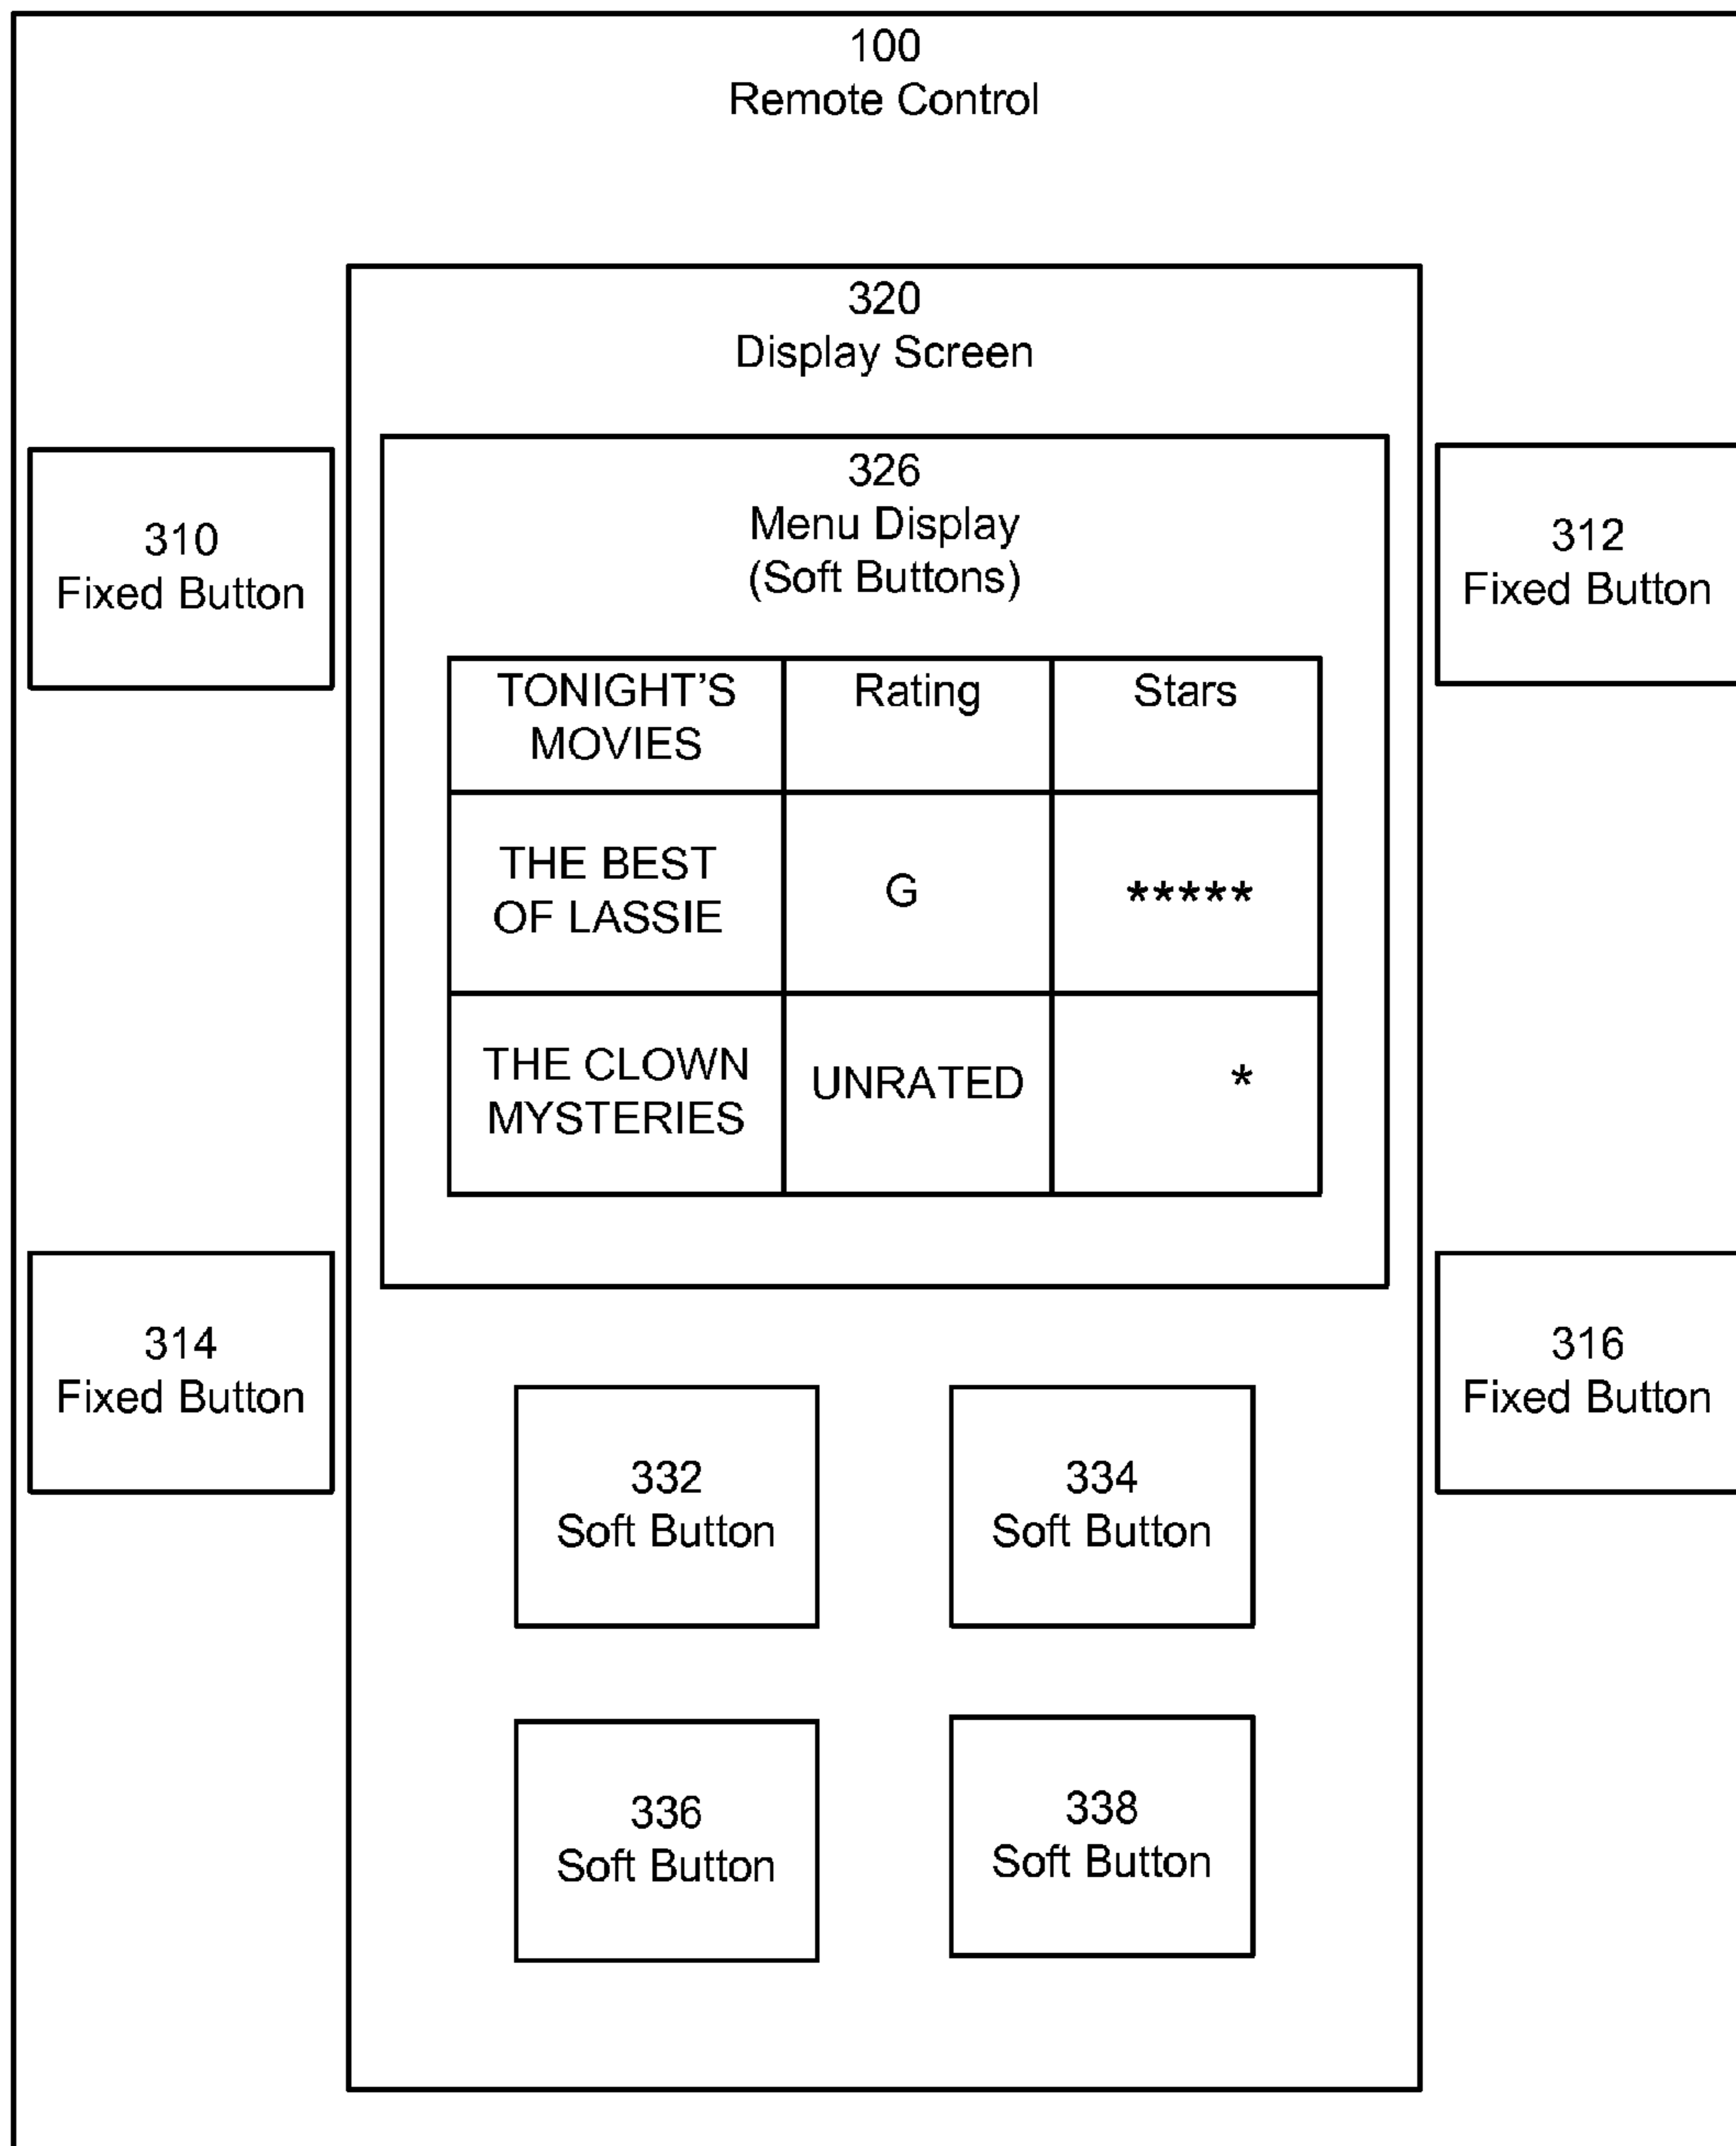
100
Remote Control

320
Display Screen

310
Fixed Button

326
Menu Display
(Soft Buttons)

312
Fixed Button

| TONIGHT'S MOVIES | Rating | Stars |
|---|---|---|
| THE BEST OF LASSIE | G | ***** |
| THE CLOWN MYSTERIES | UNRATED | * |

314
Fixed Button

316
Fixed Button

332
Soft Button

334
Soft Button

336
Soft Button

338
Soft Button